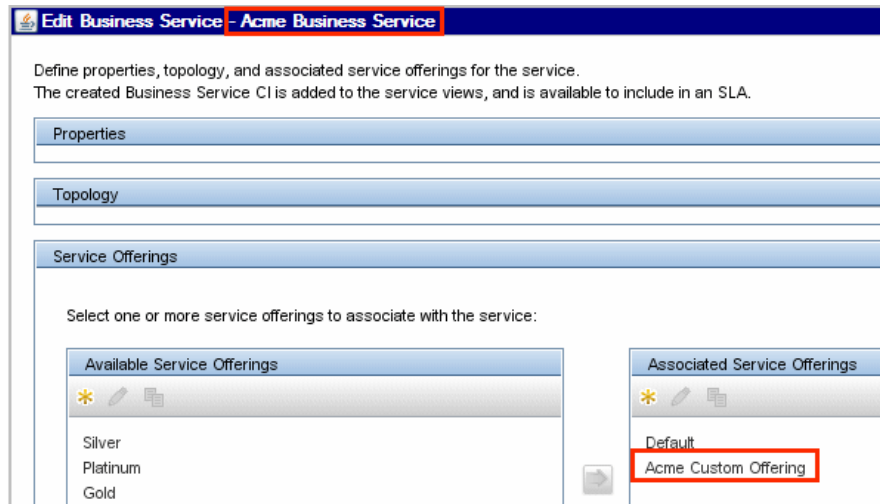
Edit Business Service - Acme Business Service

Define properties, topology, and associated service offerings for the service.
The created Business Service CI is added to the service views, and is available to include in an SLA.

Properties

Topology

Service Offerings

Select one or more service offerings to associate with the service:

Available Service Offerings

Silver
Platinum
Gold

Associated Service Offerings

Default
Acme Custom Offering